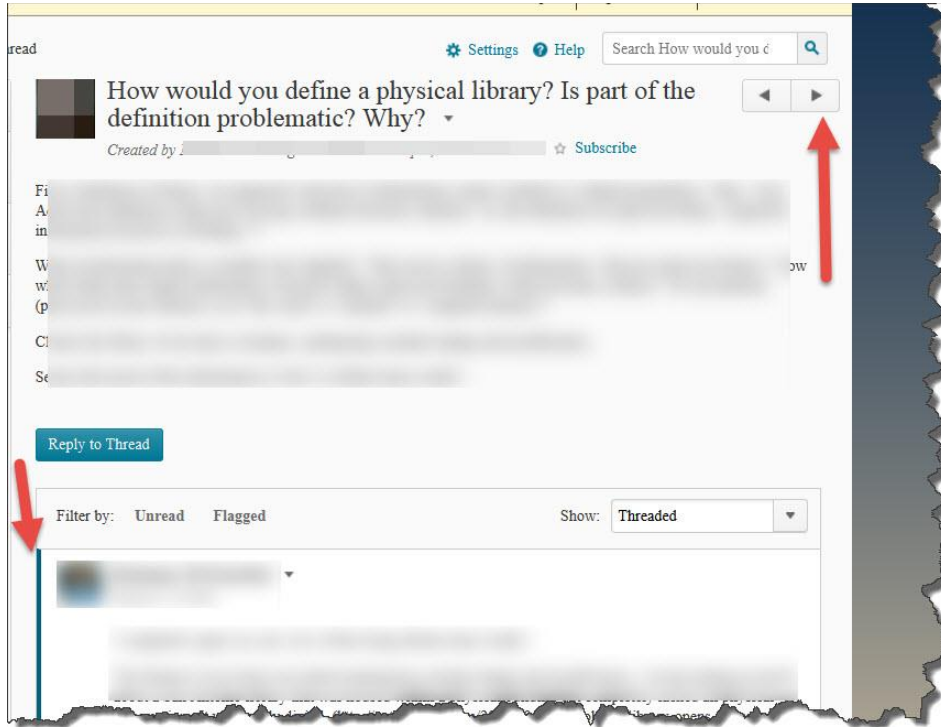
read

Settings Help Search How would you d

How would you define a physical library? Is part of the definition problematic? Why?

Created by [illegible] Subscribe

Fi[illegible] A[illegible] in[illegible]

W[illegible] ow w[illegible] (p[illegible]

C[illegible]

Se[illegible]

Reply to Thread

Filter by: Unread Flagged Show: Threaded

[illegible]